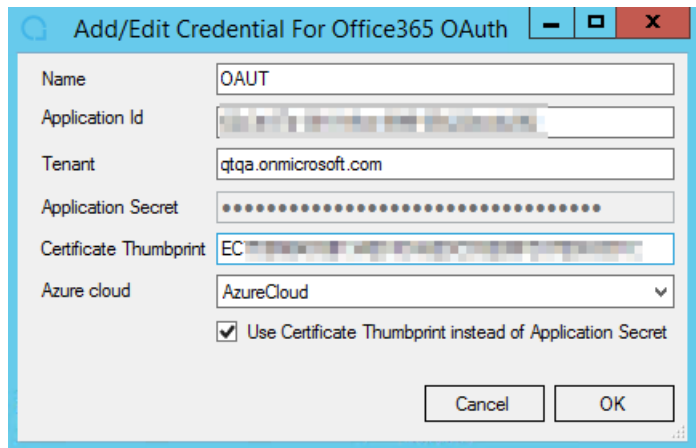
Add/Edit Credential For Office365 OAuth

Name
OAUT

Application Id
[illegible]

Tenant
qtqa.onmicrosoft.com

Application Secret
●●●●●●●●●●●●●●●●●●●●●●●●●●●●●●●●●●

Certificate Thumbprint
EC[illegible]

Azure cloud
AzureCloud

Use Certificate Thumbprint instead of Application Secret

Cancel
OK